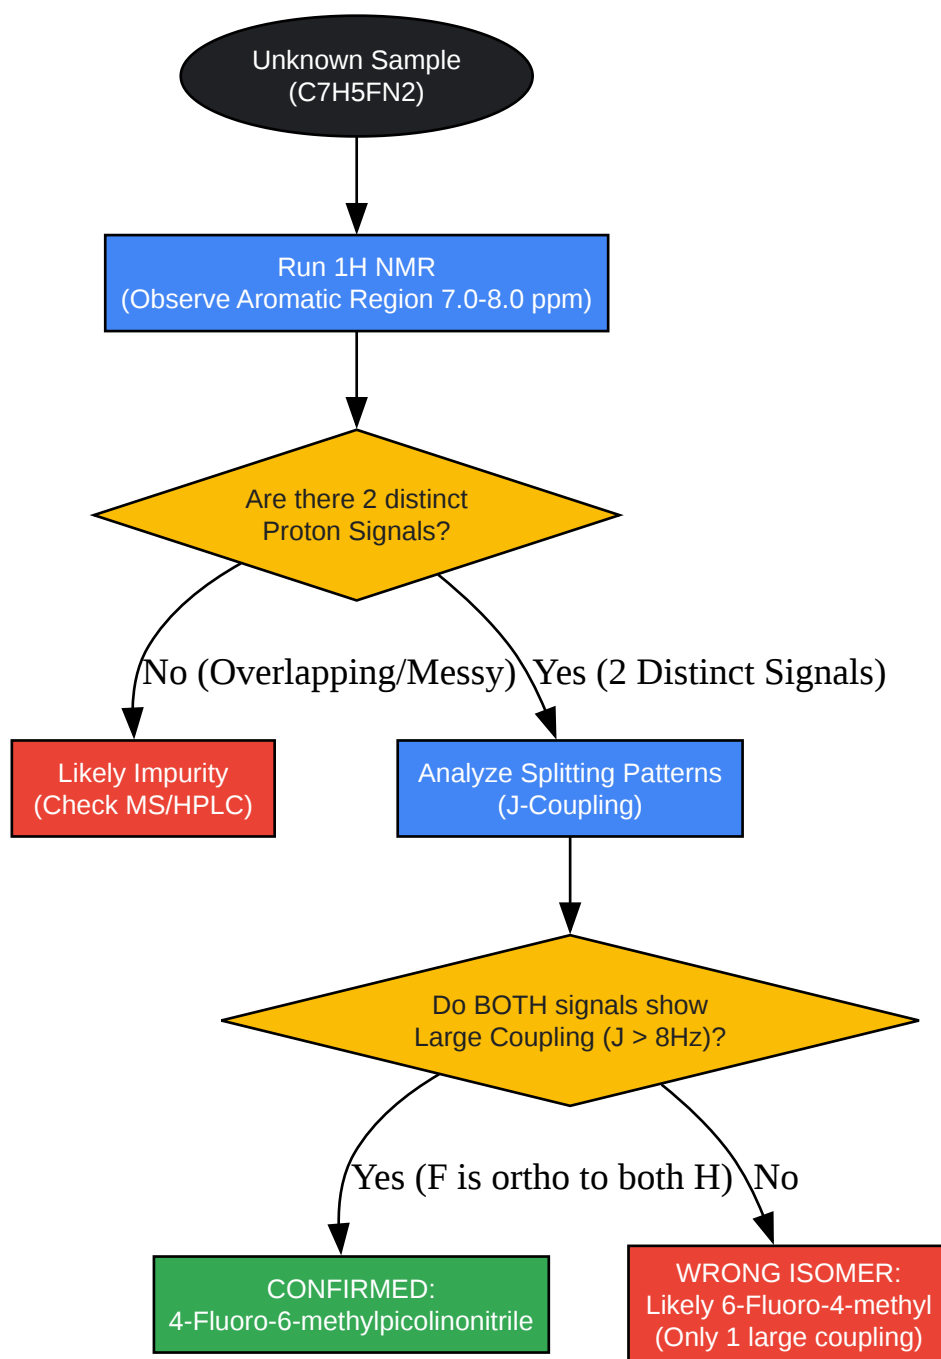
Unknown Sample
(C7H5FN2)

Run 1H NMR
(Observe Aromatic Region 7.0-8.0 ppm)

Are there 2 distinct
Proton Signals?

No (Overlapping/Messy)

Yes (2 Distinct Signals)

Likely Impurity
(Check MS/HPLC)

Analyze Splitting Patterns
(J-Coupling)

Do BOTH signals show
Large Coupling (J > 8Hz)?

Yes (F is ortho to both H)

No

CONFIRMED:
4-Fluoro-6-methylpicolinonitrile

WRONG ISOMER:
Likely 6-Fluoro-4-methyl
(Only 1 large coupling)